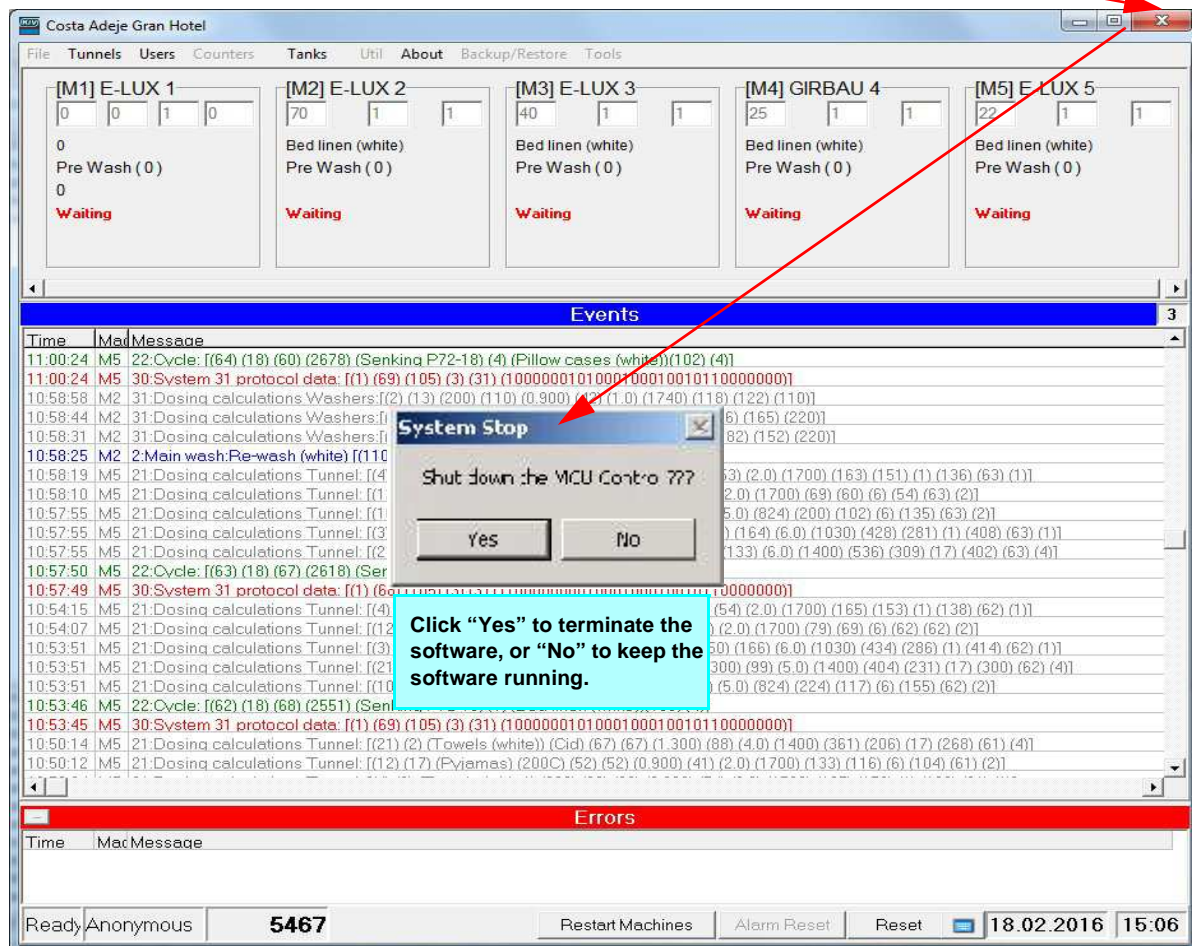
Costa Adeje Gran Hotel

File Tunnels Users Counters Tanks Util About Backup/Restore Tools

[M1] E-LUX 1
0 0 1 0
0
Pre Wash ( 0 )
0
Waiting

[M2] E-LUX 2
70 1 1
Bed linen (white)
Pre Wash ( 0 )
Waiting

[M3] E-LUX 3
40 1 1
Bed linen (white)
Pre Wash ( 0 )
Waiting

[M4] GIRBAU 4
25 1 1
Bed linen (white)
Pre Wash ( 0 )
Waiting

[M5] E-LUX 5
22 1 1
Bed linen (white)
Pre Wash ( 0 )
Waiting

Events 3

| Time | Mac | Message |
|---|---|---|
| 11:00:24 | M5 | 22:Cycle: [(64) (18) (60) (2678) (Senking P72-18) (4) (Pillow cases (white))(102) (4)] |
| 11:00:24 | M5 | 30:System 31 protocol data: [(1) (69) (105) (3) (31) (10000001010001000100101100000000)] |
| 10:58:58 | M2 | 31:Dosing calculations Washers:[(2) (13) (200) (110) (0.900) (12) (1.0) (1740) (118) (122) (110)] |
| 10:58:44 | M2 | 31:Dosing calculations Washers:[ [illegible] 6) (165) (220)] |
| 10:58:31 | M2 | 31:Dosing calculations Washers:[ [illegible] 82) (152) (220)] |
| 10:58:25 | M2 | 2:Main wash:Re-wash (white) [(110 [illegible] |
| 10:58:19 | M5 | 21:Dosing calculations Tunnel: [(4 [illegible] 63) (2.0) (1700) (163) (151) (1) (136) (63) (1)] |
| 10:58:10 | M5 | 21:Dosing calculations Tunnel: [(1 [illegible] 2.0) (1700) (69) (60) (6) (54) (63) (2)] |
| 10:57:55 | M5 | 21:Dosing calculations Tunnel: [(1 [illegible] 5.0) (824) (200) (102) (6) (135) (63) (2)] |
| 10:57:55 | M5 | 21:Dosing calculations Tunnel: [(3 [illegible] ) (164) (6.0) (1030) (428) (281) (1) (408) (63) (1)] |
| 10:57:55 | M5 | 21:Dosing calculations Tunnel: [(2 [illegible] 133) (6.0) (1400) (536) (309) (17) (402) (63) (4)] |
| 10:57:50 | M5 | 22:Cycle: [(63) (18) (67) (2618) (Ser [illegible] |
| 10:57:49 | M5 | 30:System 31 protocol data: [(1) (6 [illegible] 0000000)] |
| 10:54:15 | M5 | 21:Dosing calculations Tunnel: [(4) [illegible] (54) (2.0) (1700) (165) (153) (1) (138) (62) (1)] |
| 10:54:07 | M5 | 21:Dosing calculations Tunnel: [(12 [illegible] (2.0) (1700) (79) (69) (6) (62) (62) (2)] |
| 10:53:51 | M5 | 21:Dosing calculations Tunnel: [(3) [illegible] 50) (166) (6.0) (1030) (434) (286) (1) (414) (62) (1)] |
| 10:53:51 | M5 | 21:Dosing calculations Tunnel: [(21 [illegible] 300) (99) (5.0) (1400) (404) (231) (17) (300) (62) (4)] |
| 10:53:51 | M5 | 21:Dosing calculations Tunnel: [(10 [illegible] (5.0) (824) (224) (117) (6) (155) (62) (2)] |
| 10:53:46 | M5 | 22:Cycle: [(62) (18) (68) (2551) (Senk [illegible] |
| 10:53:45 | M5 | 30:System 31 protocol data: [(1) (69) (105) (3) (31) (10000001010001000100101100000000)] |
| 10:50:14 | M5 | 21:Dosing calculations Tunnel: [(21) (2) (Towels (white)) (Cid) (67) (67) (1.300) (88) (4.0) (1400) (361) (206) (17) (268) (61) (4)] |
| 10:50:12 | M5 | 21:Dosing calculations Tunnel: [(12) (17) (Pyjamas) (200C) (52) (52) (0.900) (41) (2.0) (1700) (133) (116) (6) (104) (61) (2)] |

System Stop
Shut down the MCU Contro ???
Yes No

Click “Yes” to terminate the software, or “No” to keep the software running.

Errors

| Time | Mac | Message |
|---|---|---|

Ready Anonymous 5467 Restart Machines Alarm Reset Reset 18.02.2016 15:06